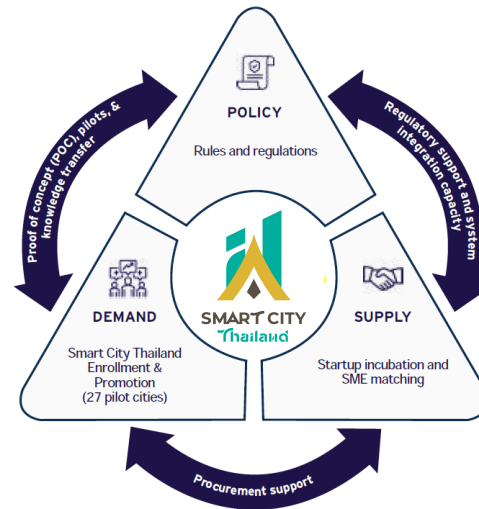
POLICY

Rules and regulations

Proof of concept (POC), pilots, & knowledge transfer

Regulatory support and system integration capacity

DEMAND

Smart City Thailand Enrollment & Promotion (27 pilot cities)

SMART CITY Thailand

SUPPLY

Startup incubation and SME matching

Procurement support